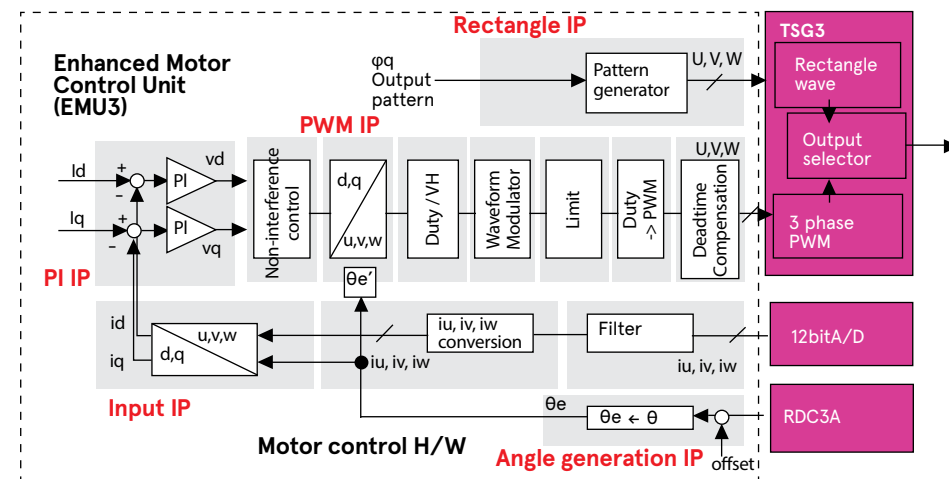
Rectangle IP

TSG3

Enhanced Motor Control Unit (EMU3)

φq Output pattern

Pattern generator

U, V, W

Rectangle wave

Output selector

PWM IP

U,V,W

Id

Iq

+

-

+

-

PI

PI

vd

vq

Non-interference control

d,q

u,v,w

Duty / VH

Waveform Modulator

Limit

Duty -> PWM

Deadtime Compensation

3 phase PWM

PI IP

θe'

id

iq

u,v,w

d,q

iu, iv, iw conversion

Filter

12bitA/D

iu, iv, iw

iu, iv, iw

Input IP

θe

θe ← θ

RDC3A

Motor control H/W

Angle generation IP

offset